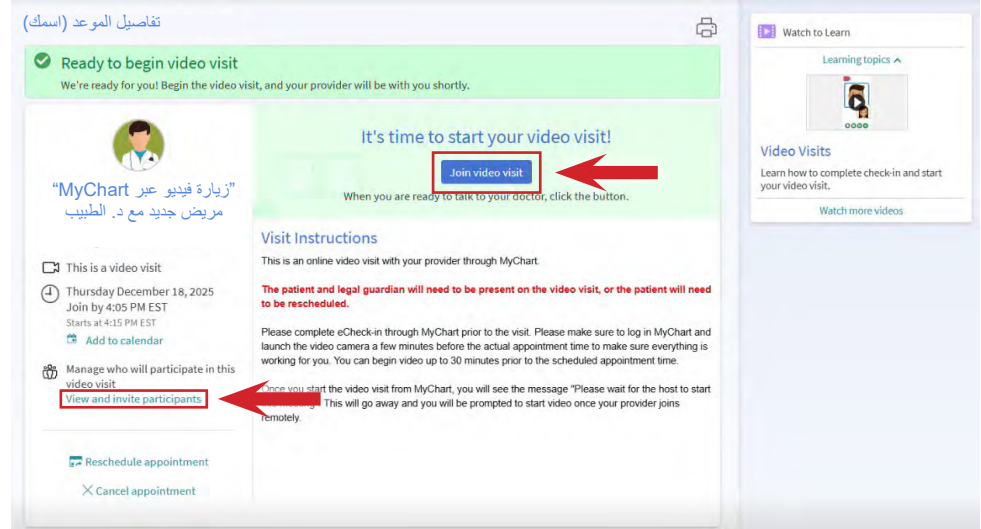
تفاصيل الموعد (اسمك)

Ready to begin video visit
We're ready for you! Begin the video visit, and your provider will be with you shortly.

"زيارة فيديو عبر MyChart"
مريض جديد مع د. الطبيب

This is a video visit

Thursday December 18, 2025
Join by 4:05 PM EST
Starts at 4:15 PM EST
Add to calendar

Manage who will participate in this video visit
View and invite participants

Reschedule appointment
Cancel appointment

It's time to start your video visit!
Join video visit
When you are ready to talk to your doctor, click the button.

Visit Instructions
This is an online video visit with your provider through MyChart.

The patient and legal guardian will need to be present on the video visit, or the patient will need to be rescheduled.

Please complete eCheck-in through MyChart prior to the visit. Please make sure to log in MyChart and launch the video camera a few minutes before the actual appointment time to make sure everything is working for you. You can begin video up to 30 minutes prior to the scheduled appointment time.

Once you start the video visit from MyChart, you will see the message "Please wait for the host to start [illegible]. This will go away and you will be prompted to start video once your provider joins remotely.

Watch to Learn
Learning topics
Video Visits
Learn how to complete check-in and start your video visit.
Watch more videos